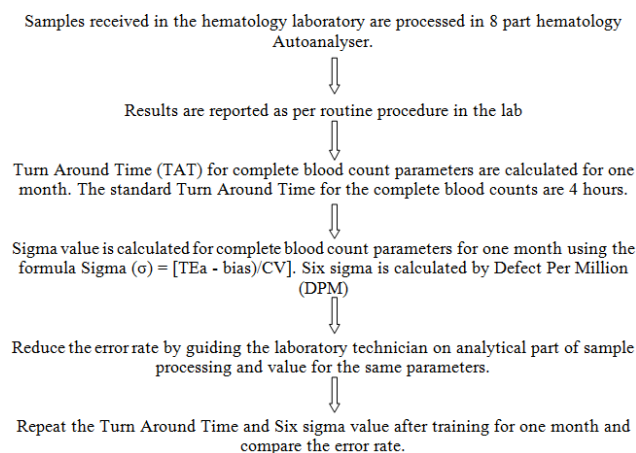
Samples received in the hematology laboratory are processed in 8 part hematology Autoanalyser.

Results are reported as per routine procedure in the lab

Turn Around Time (TAT) for complete blood count parameters are calculated for one month. The standard Turn Around Time for the complete blood counts are 4 hours.

Sigma value is calculated for complete blood count parameters for one month using the formula Sigma (σ) = [TEa - bias)/CV]. Six sigma is calculated by Defect Per Million (DPM)

Reduce the error rate by guiding the laboratory technician on analytical part of sample processing and value for the same parameters.

Repeat the Turn Around Time and Six sigma value after training for one month and compare the error rate.